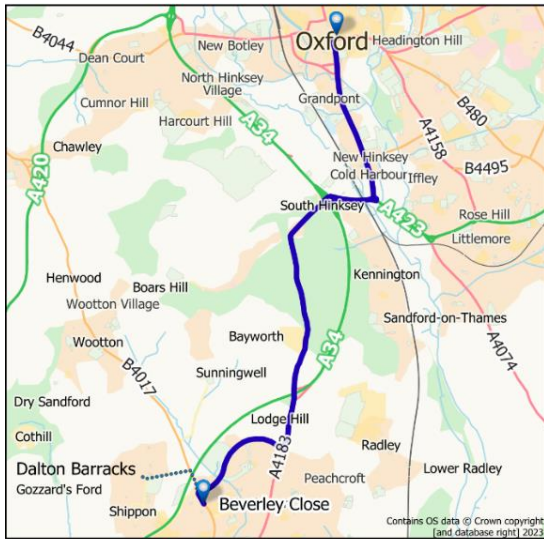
Oxford
Headington Hill
B4044
New Botley
Dean Court
North Hinksey Village
Cumnor Hill
Grandpont
Harcourt Hill
A34
B480
A4158
Chawley
New Hinksey
Cold Harbour
Iffley
B4495
South Hinksey
A423
Rose Hill
Littlemore
A420
Henwood
Boars Hill
Kennington
Wootton Village
Sandford-on-Thames
Wootton
Bayworth
A4074
B4017
Sunningwell
A34
Dry Sandford
Lodge Hill
Cothill
A4183
Radley
Dalton Barracks
Lower Radley
Gozzard's Ford
Peachcroft
Shippon
Beverley Close
Contains OS data © Crown copyright [and database right] 2023